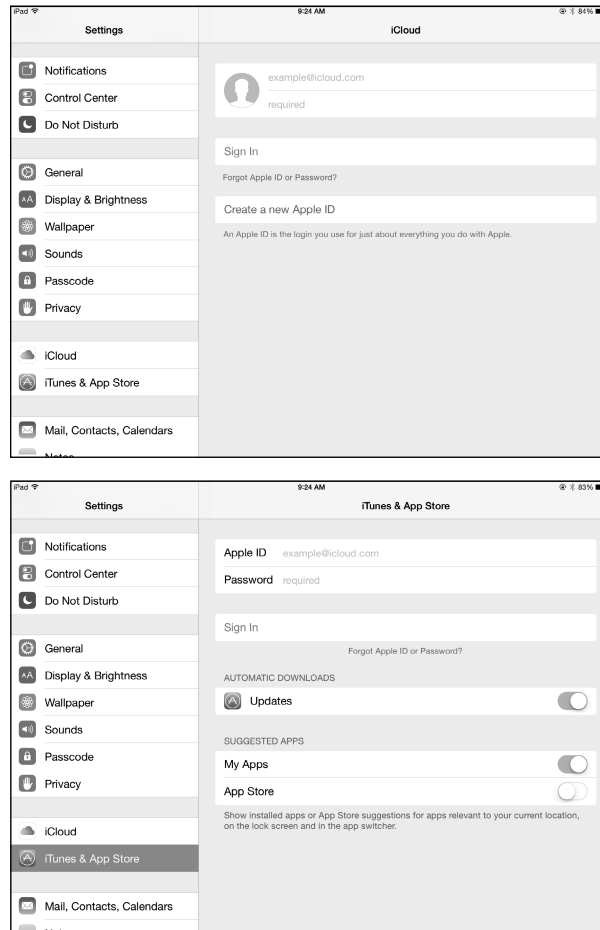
iPad
9:24 AM
84%

Settings

Notifications
Control Center
Do Not Disturb

General
Display & Brightness
Wallpaper
Sounds
Passcode
Privacy

iCloud
iTunes & App Store

Mail, Contacts, Calendars
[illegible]

iCloud

example@icloud.com
required

Sign In

Forgot Apple ID or Password?

Create a new Apple ID

An Apple ID is the login you use for just about everything you do with Apple.

iPad
9:24 AM
83%

Settings

Notifications
Control Center
Do Not Disturb

General
Display & Brightness
Wallpaper
Sounds
Passcode
Privacy

iCloud
iTunes & App Store

Mail, Contacts, Calendars
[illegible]

iTunes & App Store

Apple ID example@icloud.com
Password required

Sign In

Forgot Apple ID or Password?

AUTOMATIC DOWNLOADS

Updates

SUGGESTED APPS

My Apps
App Store

Show installed apps or App Store suggestions for apps relevant to your current location, on the lock screen and in the app switcher.